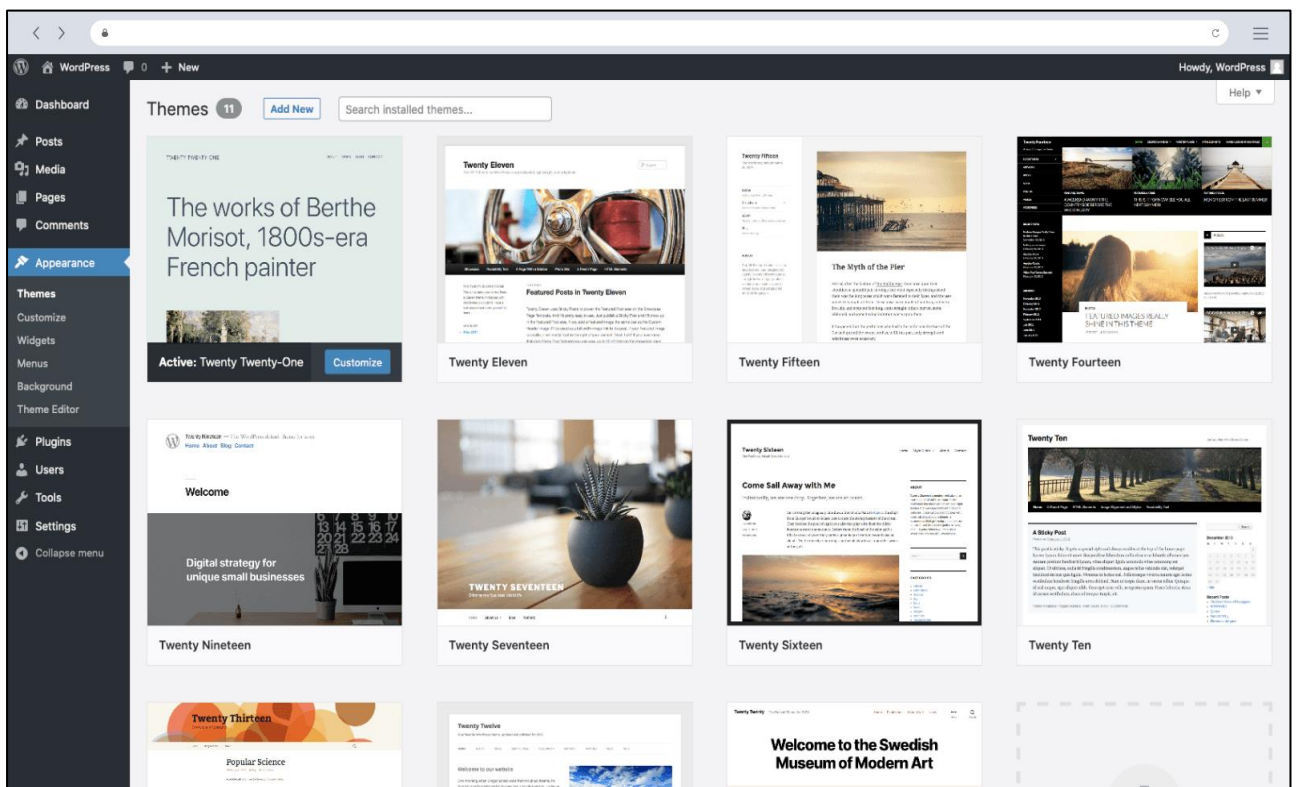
WordPress 0 + New

Howdy, WordPress

Dashboard

Posts

Media

Pages

Comments

Appearance

Themes

Customize

Widgets

Menus

Background

Theme Editor

Plugins

Users

Tools

Settings

Collapse menu

Themes 11 Add New Search installed themes...

Help ▼

TWENTY TWENTY-ONE

The works of Berthe Morisot, 1800s-era French painter

Active: Twenty Twenty-One Customize

Twenty Eleven

Featured Posts in Twenty Eleven

Twenty Eleven

Twenty Fifteen

The Myth of the Pier

Twenty Fifteen

FEATURED IMAGES REALLY SHINE IN THIS THEME

Twenty Fourteen

Welcome

Digital strategy for unique small businesses

Twenty Nineteen

TWENTY SEVENTEEN

Twenty Seventeen

Twenty Sixteen

Come Sail Away with Me

Twenty Sixteen

Twenty Ten

A Sticky Post

Twenty Ten

Twenty Thirteen

Popular Science

Twenty Twelve

Welcome to our website

Welcome to the Swedish Museum of Modern Art